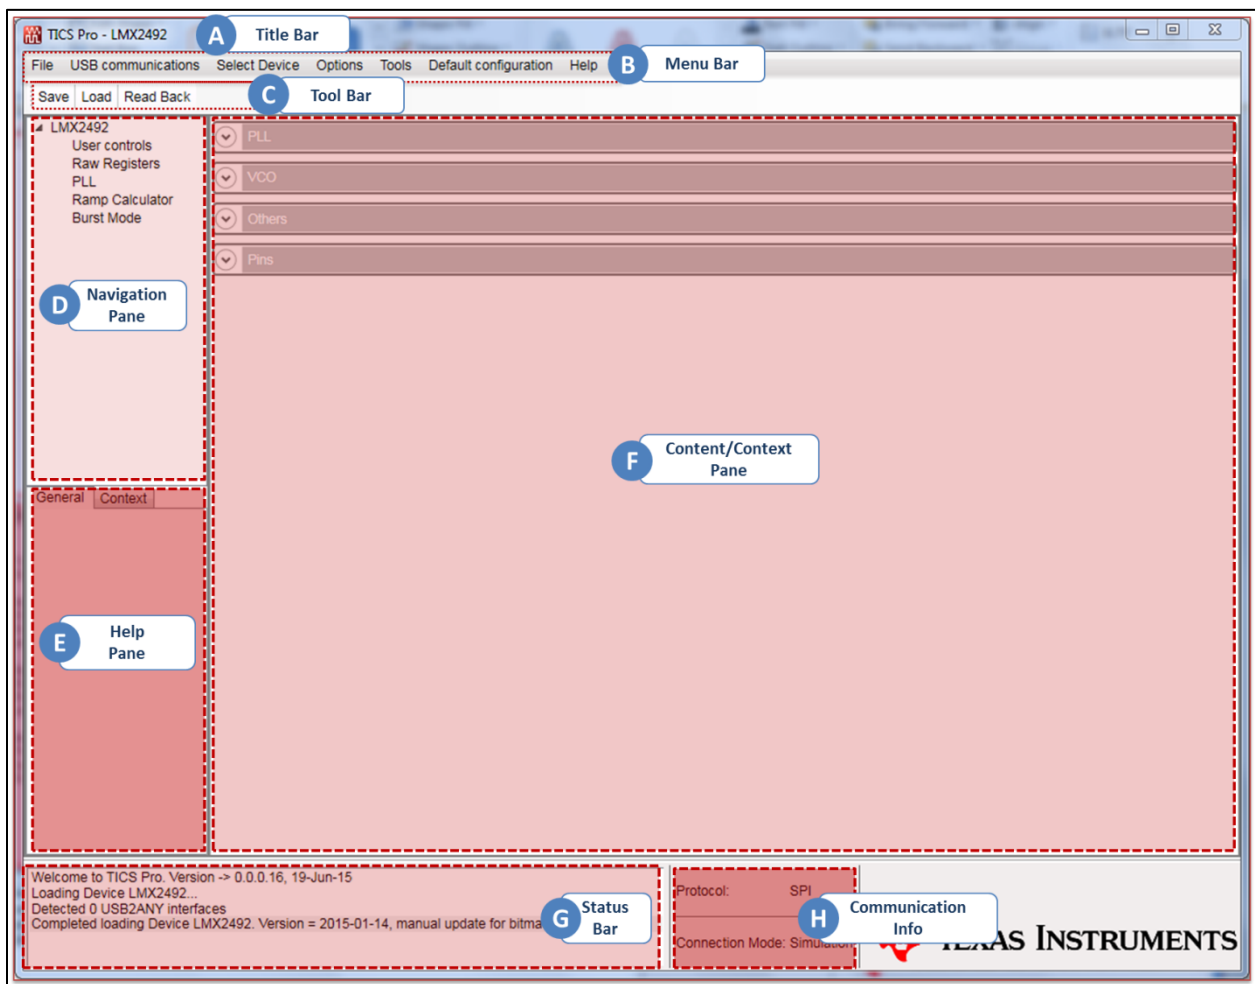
TICS Pro - LMX2492

A Title Bar

File USB communications Select Device Options Tools Default configuration Help

B Menu Bar

Save Load Read Back

C Tool Bar

LMX2492
User controls
Raw Registers
PLL
Ramp Calculator
Burst Mode

D Navigation Pane

PLL

VCO

Others

Pins

F Content/Context Pane

General Context

E Help Pane

Welcome to TICS Pro. Version -> 0.0.0.16, 19-Jun-15
Loading Device LMX2492...
Detected 0 USB2ANY interfaces
Completed loading Device LMX2492. Version = 2015-01-14, manual update for bitma

G Status Bar

Protocol: SPI

Connection Mode: Simu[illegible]

H Communication Info

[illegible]XAS INSTRUMENTS